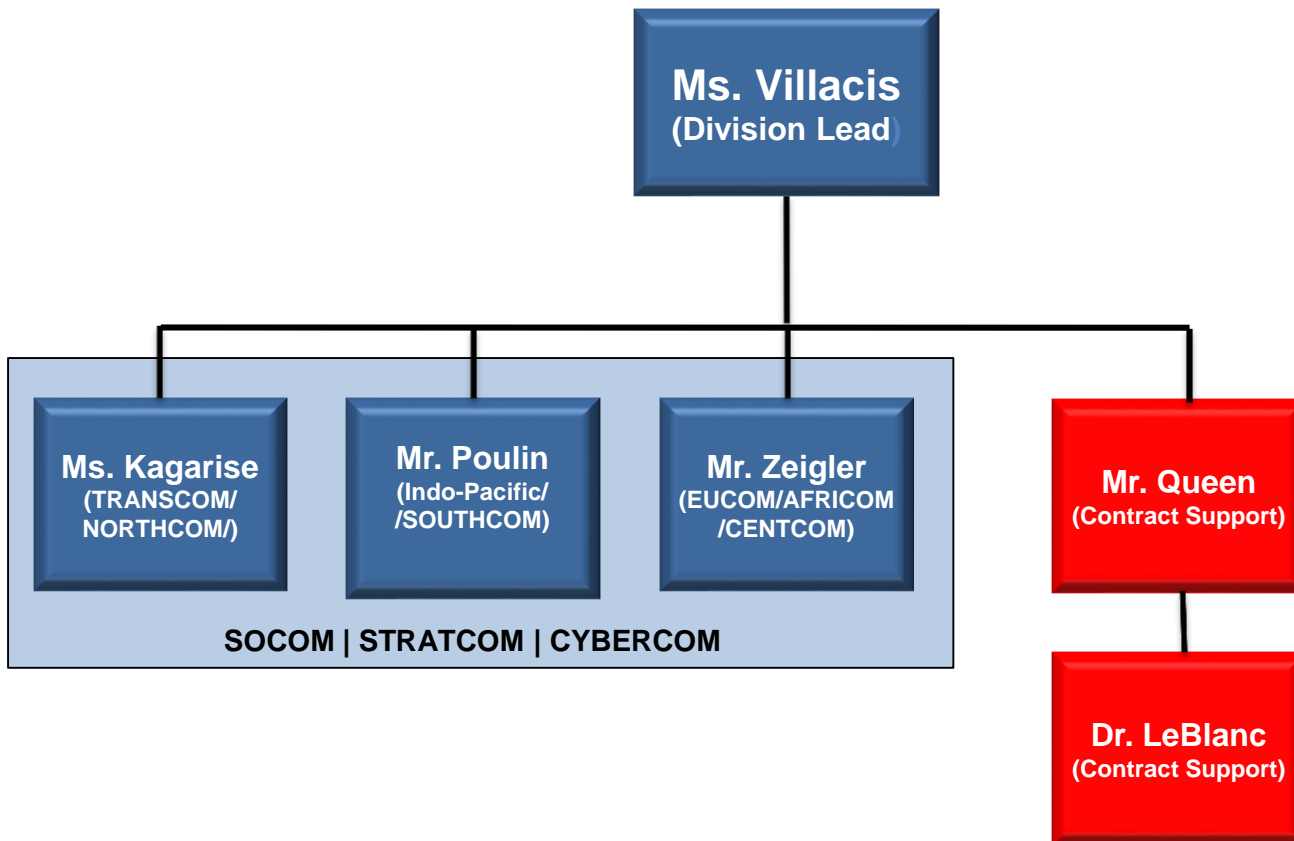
Ms. Villacis
(Division Lead)

Ms. Kagarise
(TRANSCOM/
NORTHCOM/)

Mr. Poulin
(Indo-Pacific/
/SOUTHCOM)

Mr. Zeigler
(EUCOM/AFRICOM
/CENTCOM)

SOCOM | STRATCOM | CYBERCOM

Mr. Queen
(Contract Support)

Dr. LeBlanc
(Contract Support)